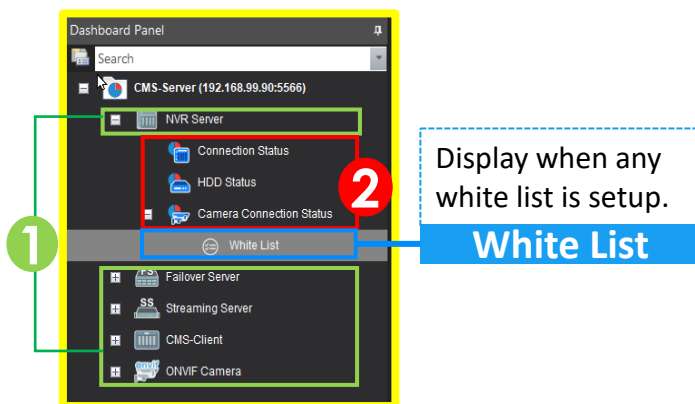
Dashboard Panel

Search

CMS-Server (192.168.99.90:5566)

NVR Server

Connection Status

HDD Status

Camera Connection Status

White List

Failover Server

Streaming Server

CMS-Client

ONVIF Camera

1

2

Display when any white list is setup.

White List